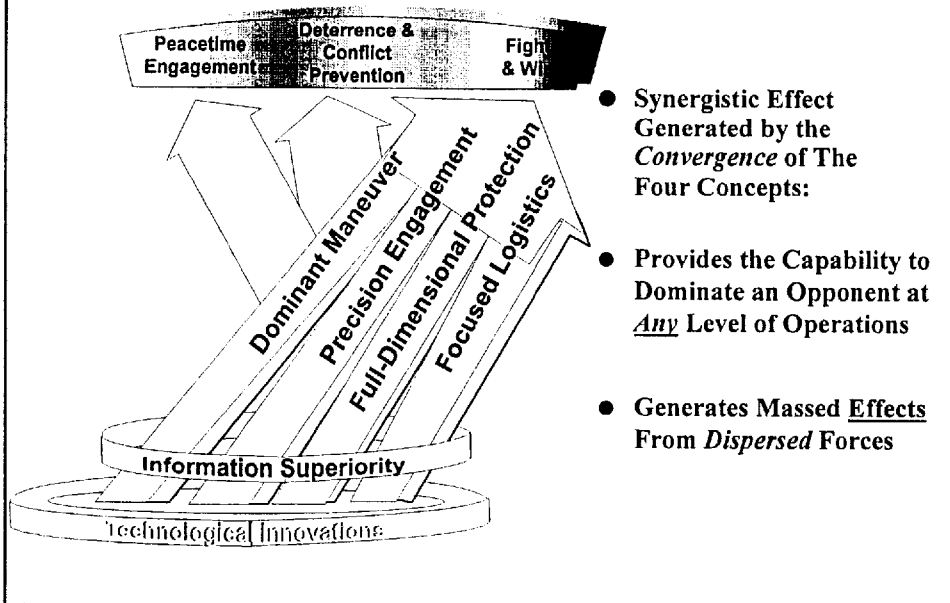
Peacetime Engagement

Deterrence & Conflict Prevention

Fight & Wi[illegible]

Dominant Maneuver

Precision Engagement

Full-Dimensional Protection

Focused Logistics

Information Superiority

Technological Innovations

● Synergistic Effect Generated by the *Convergence* of The Four Concepts:

● Provides the Capability to Dominate an Opponent at *Any* Level of Operations

● Generates Massed Effects From *Dispersed* Forces